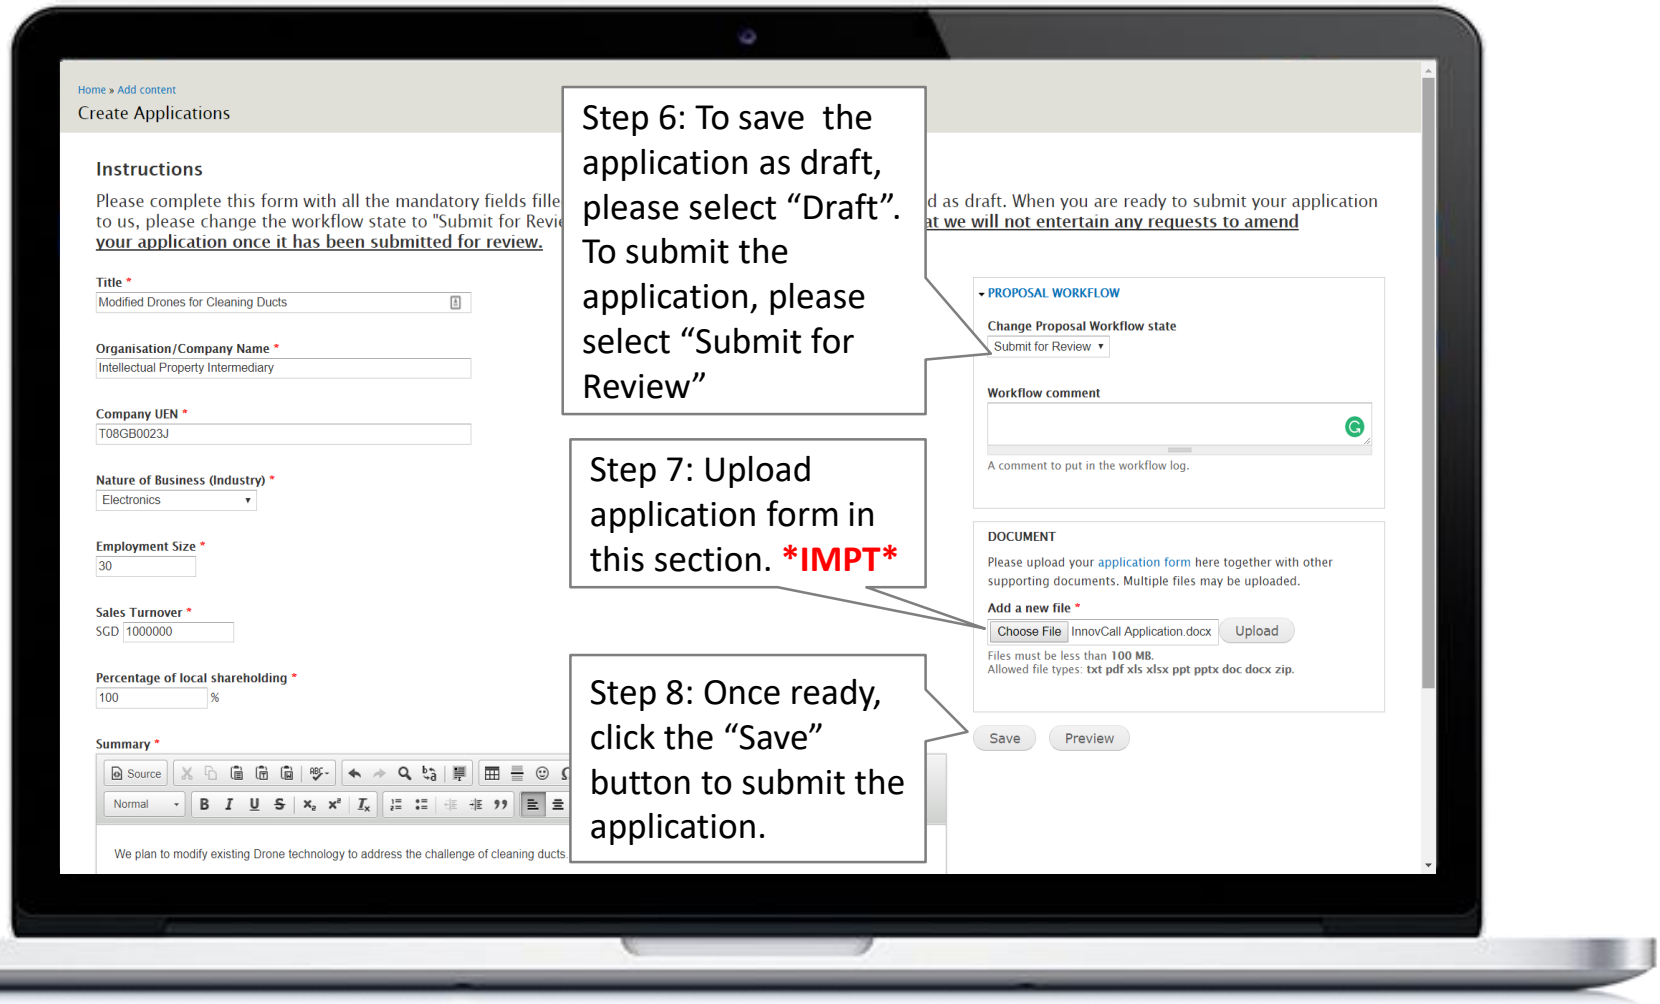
Home » Add content
Create Applications

Instructions

Please complete this form with all the mandatory fields fille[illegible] d as draft. When you are ready to submit your application to us, please change the workflow state to "Submit for Revi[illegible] at we will not entertain any requests to amend your application once it has been submitted for review.

Step 6: To save the application as draft, please select “Draft”. To submit the application, please select “Submit for Review”

Title *
Modified Drones for Cleaning Ducts

Organisation/Company Name *
Intellectual Property Intermediary

Company UEN *
T08GB0023J

Nature of Business (Industry) *
Electronics

Employment Size *
30

Sales Turnover *
SGD 1000000

Percentage of local shareholding *
100 %

Summary *
Source
Normal
B I U S $x_2$ $x^2$ $I_x$

We plan to modify existing Drone technology to address the challenge of cleaning ducts

PROPOSAL WORKFLOW
Change Proposal Workflow state
Submit for Review

Workflow comment

A comment to put in the workflow log.

Step 7: Upload application form in this section. *IMPT*

DOCUMENT
Please upload your application form here together with other supporting documents. Multiple files may be uploaded.

Add a new file *
Choose File InnovCall Application.docx Upload
Files must be less than 100 MB.
Allowed file types: txt pdf xls xlsx ppt pptx doc docx zip.

Step 8: Once ready, click the “Save” button to submit the application.

Save Preview